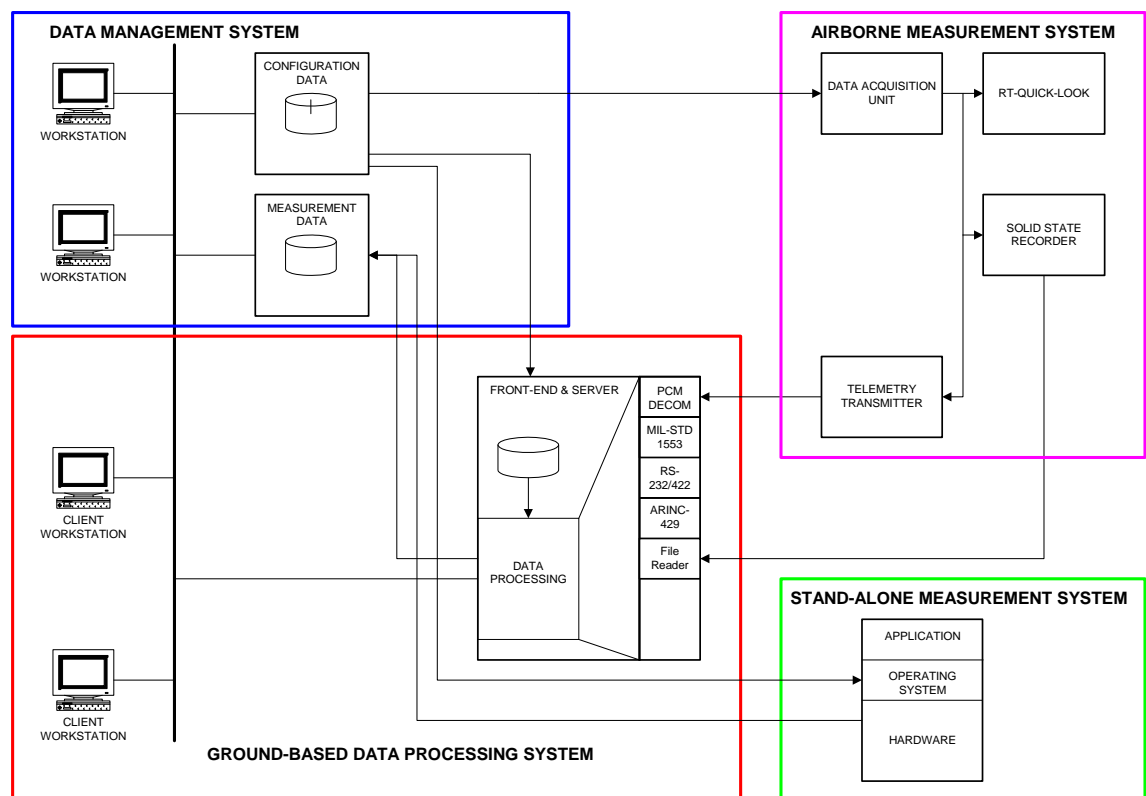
DATA MANAGEMENT SYSTEM

WORKSTATION

CONFIGURATION DATA

WORKSTATION

MEASUREMENT DATA

AIRBORNE MEASUREMENT SYSTEM

DATA ACQUISITION UNIT

RT-QUICK-LOOK

SOLID STATE RECORDER

TELEMETRY TRANSMITTER

FRONT-END & SERVER

PCM DECOM

MIL-STD 1553

RS-232/422

ARINC-429

File Reader

DATA PROCESSING

CLIENT WORKSTATION

CLIENT WORKSTATION

STAND-ALONE MEASUREMENT SYSTEM

APPLICATION

OPERATING SYSTEM

HARDWARE

GROUND-BASED DATA PROCESSING SYSTEM